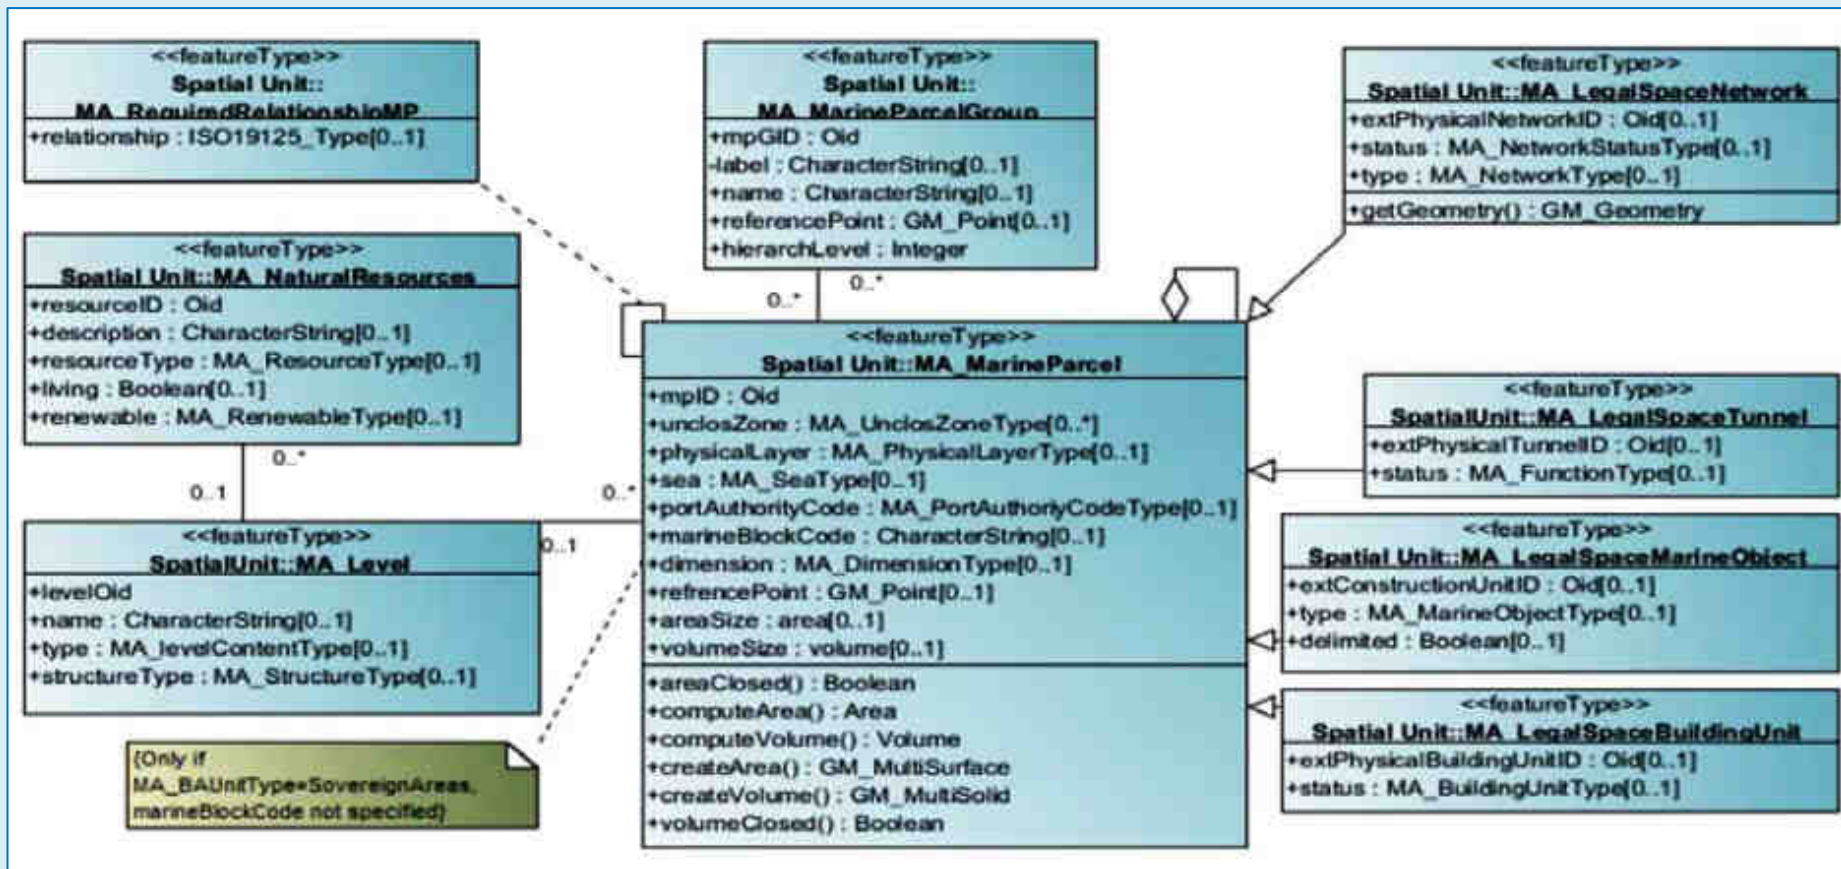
<<featureType>>
Spatial Unit::
MA_RequiredRelationshipMP
+relationship : ISO19125_Type[0..1]

<<featureType>>
Spatial Unit::
MA_MarineParcelGroup
+mpGID : Oid
-label : CharacterString[0..1]
+name : CharacterString[0..1]
+referencePoint : GM_Point[0..1]
+hierarchLevel : Integer

<<featureType>>
Spatial Unit::MA_LegalSpaceNetwork
+extPhysicalNetworkID : Oid[0..1]
+status : MA_NetworkStatusType[0..1]
+type : MA_NetworkType[0..1]
+getGeometry() : GM_Geometry

<<featureType>>
Spatial Unit::MA_NaturalResources
+resourceID : Oid
+description : CharacterString[0..1]
+resourceType : MA_ResourceType[0..1]
+living : Boolean[0..1]
+renewable : MA_RenewableType[0..1]

0..*
0..*
0..*
0..1
0..*
0..1

<<featureType>>
Spatial Unit::MA_MarineParcel
+mpID : Oid
+unclosZone : MA_UnclosZoneType[0..*]
+physicalLayer : MA_PhysicalLayerType[0..1]
+sea : MA_SeaType[0..1]
+portAuthorityCode : MA_PortAuthorityCodeType[0..1]
+marineBlockCode : CharacterString[0..1]
+dimension : MA_DimensionType[0..1]
+refrencePoint : GM_Point[0..1]
+areaSize : area[0..1]
+volumeSize : volume[0..1]
+areaClosed() : Boolean
+computeArea() : Area
+computeVolume() : Volume
+createArea() : GM_MultiSurface
+createVolume() : GM_MultiSolid
+volumeClosed() : Boolean

<<featureType>>
SpatialUnit::MA_LegalSpaceTunnel
+extPhysicalTunnelID : Oid[0..1]
+status : MA_FunctionType[0..1]

<<featureType>>
SpatialUnit::MA_Level
+levelOid
+name : CharacterString[0..1]
+type : MA_levelContentType[0..1]
+structureType : MA_StructureType[0..1]

0..1

<<featureType>>
Spatial Unit::MA_LegalSpaceMarineObject
+extConstructionUnitID : Oid[0..1]
+type : MA_MarineObjectType[0..1]
+delimited : Boolean[0..1]

{Only if MA_BAUnitType=SovereignAreas, marineBlockCode not specified}

<<featureType>>
Spatial Unit::MA_LegalSpaceBuildingUnit
+extPhysicalBuildingUnitID : Oid[0..1]
+status : MA_BuildingUnitType[0..1]